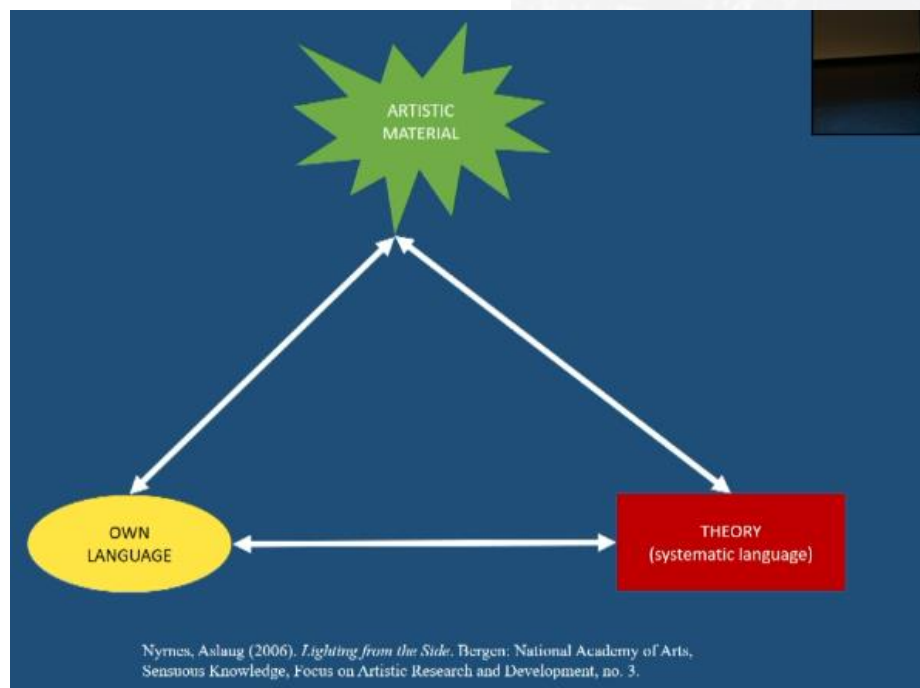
ARTISTIC MATERIAL

OWN LANGUAGE

THEORY (systematic language)

Nyrnes, Aslaug (2006). *Lighting from the Side*. Bergen: National Academy of Arts, Sensuous Knowledge, Focus on Artistic Research and Development, no. 3.